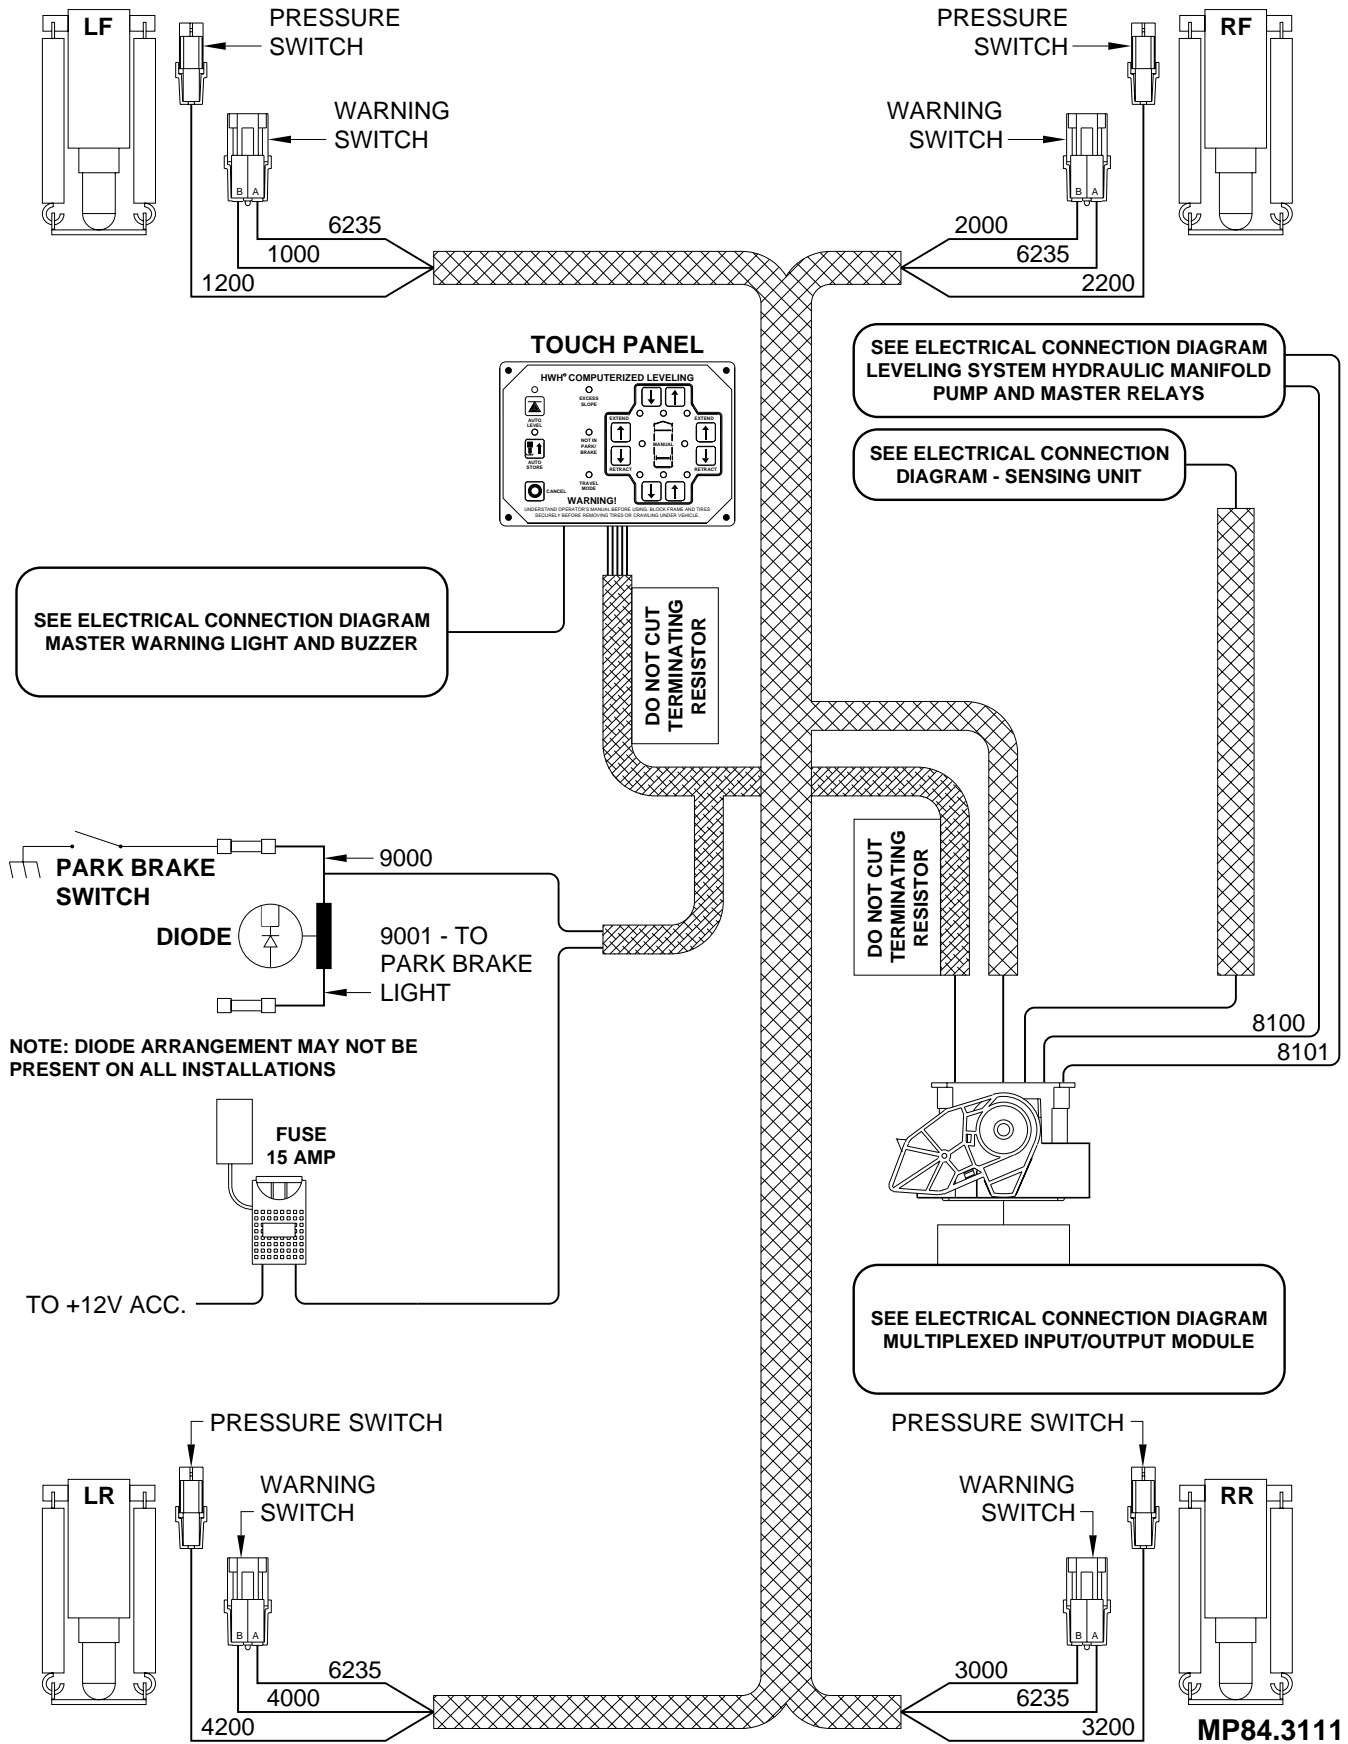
LF

PRESSURE SWITCH

WARNING SWITCH

B A

6235
1000
1200

PRESSURE SWITCH

RF

WARNING SWITCH

B A

2000
6235
2200

TOUCH PANEL

HWH® COMPUTERIZED LEVELING

AUTO LEVEL

AUTO STORE

CANCEL

EXCESS SLOPE

NOT IN PARK/ BRAKE

TRAVEL MODE

EXTEND

RETRACT

MANUAL

EXTEND

RETRACT

WARNING!

UNDERSTAND OPERATOR'S MANUAL BEFORE USING. BLOCK FRAME AND TIRES SECURELY BEFORE REMOVING TIRES OR CRAWLING UNDER VEHICLE.

SEE ELECTRICAL CONNECTION DIAGRAM LEVELING SYSTEM HYDRAULIC MANIFOLD PUMP AND MASTER RELAYS

SEE ELECTRICAL CONNECTION DIAGRAM - SENSING UNIT

SEE ELECTRICAL CONNECTION DIAGRAM MASTER WARNING LIGHT AND BUZZER

DO NOT CUT TERMINATING RESISTOR

DO NOT CUT TERMINATING RESISTOR

PARK BRAKE SWITCH

9000

DIODE

9001 - TO PARK BRAKE LIGHT

NOTE: DIODE ARRANGEMENT MAY NOT BE PRESENT ON ALL INSTALLATIONS

8100
8101

FUSE 15 AMP

TO +12V ACC.

SEE ELECTRICAL CONNECTION DIAGRAM MULTIPLEXED INPUT/OUTPUT MODULE

PRESSURE SWITCH

LR

WARNING SWITCH

B A

6235
4000
4200

PRESSURE SWITCH

WARNING SWITCH

RR

B A

3000
6235
3200

MP84.3111